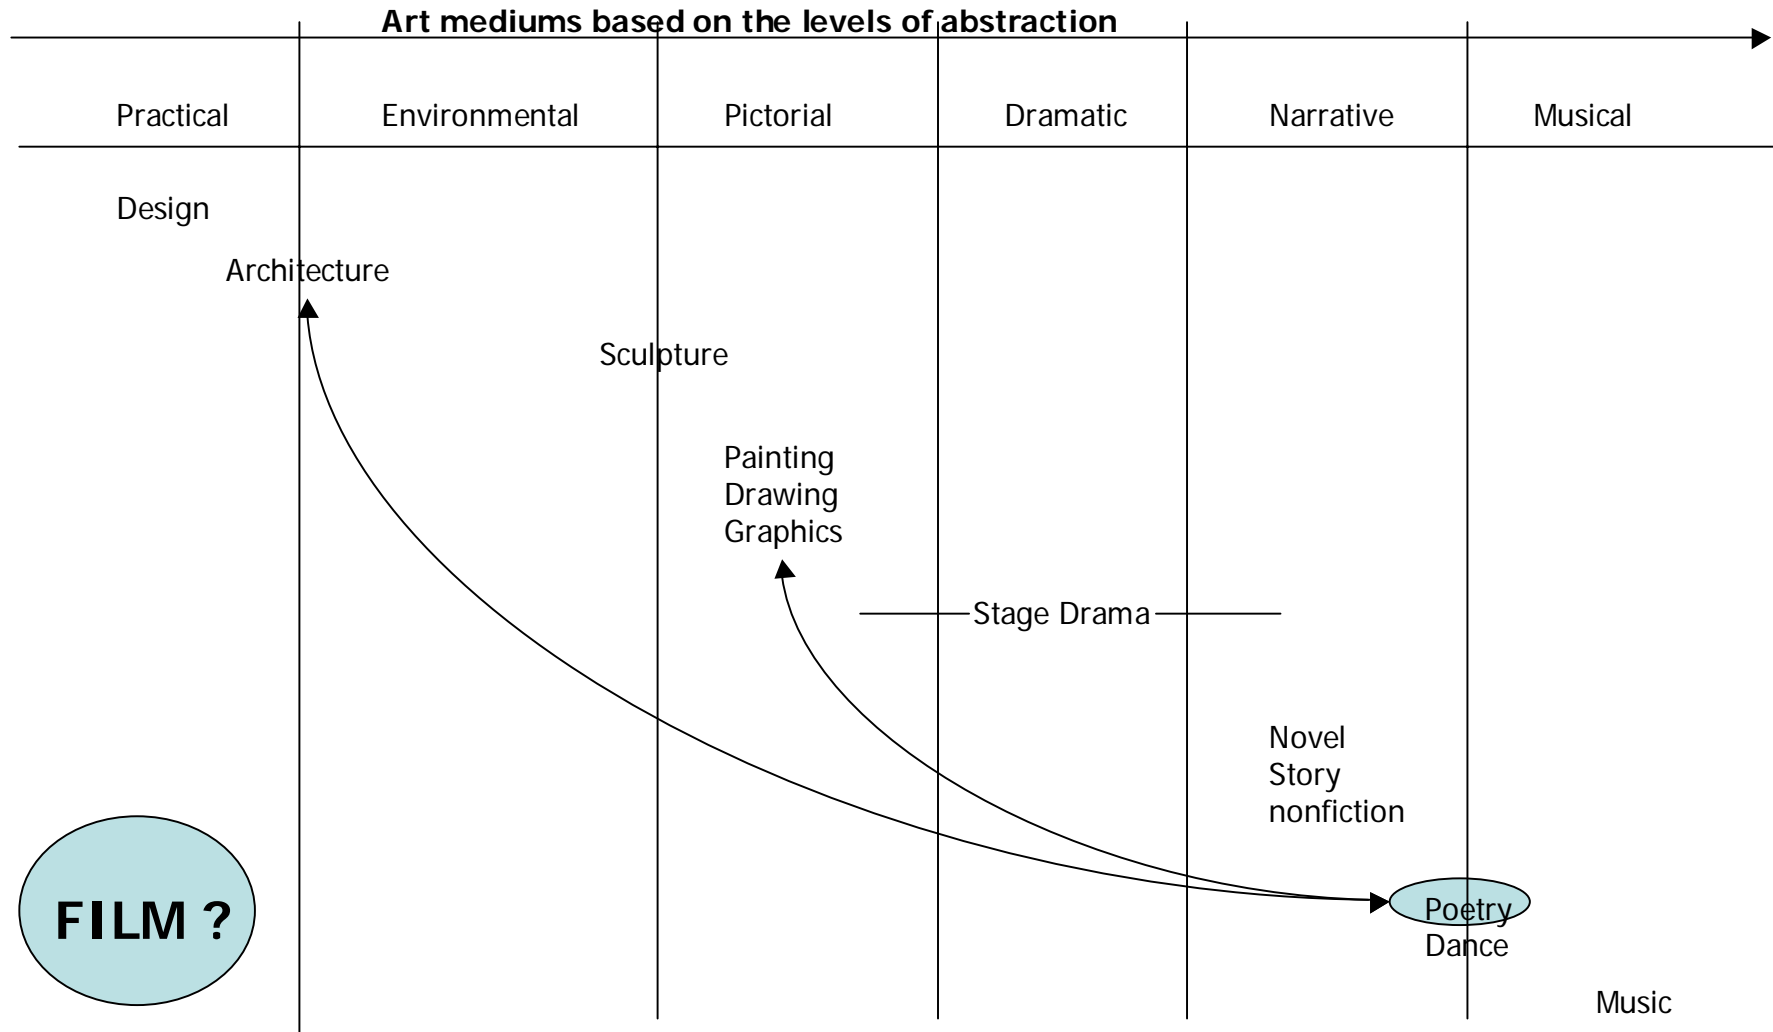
Art mediums based on the levels of abstraction

Practical

Environmental

Pictorial

Dramatic

Narrative

Musical

Design

Architecture

Sculpture

Painting
Drawing
Graphics

Stage Drama

Novel
Story
nonfiction

FILM ?

Poetry
Dance

Music